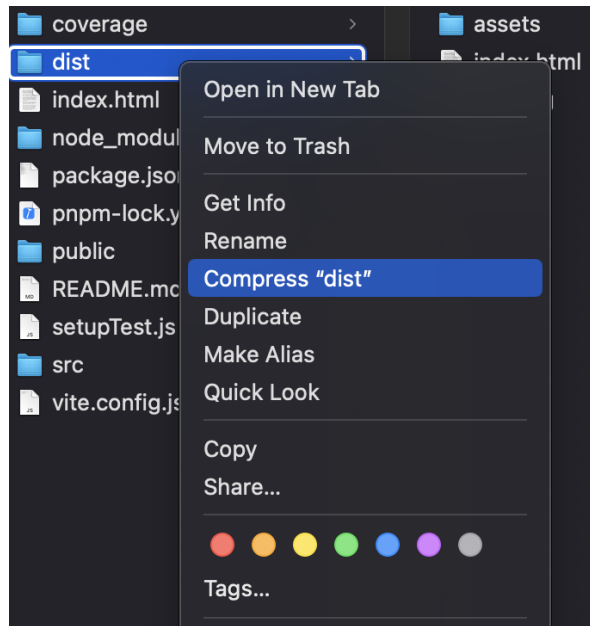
coverage
dist
index.html
node_modul
package.jsor
pnpm-lock.y
public
README.mc
setupTest.js
src
vite.config.js

assets
index.html

Open in New Tab
Move to Trash
Get Info
Rename
Compress “dist”
Duplicate
Make Alias
Quick Look
Copy
Share...
Tags...